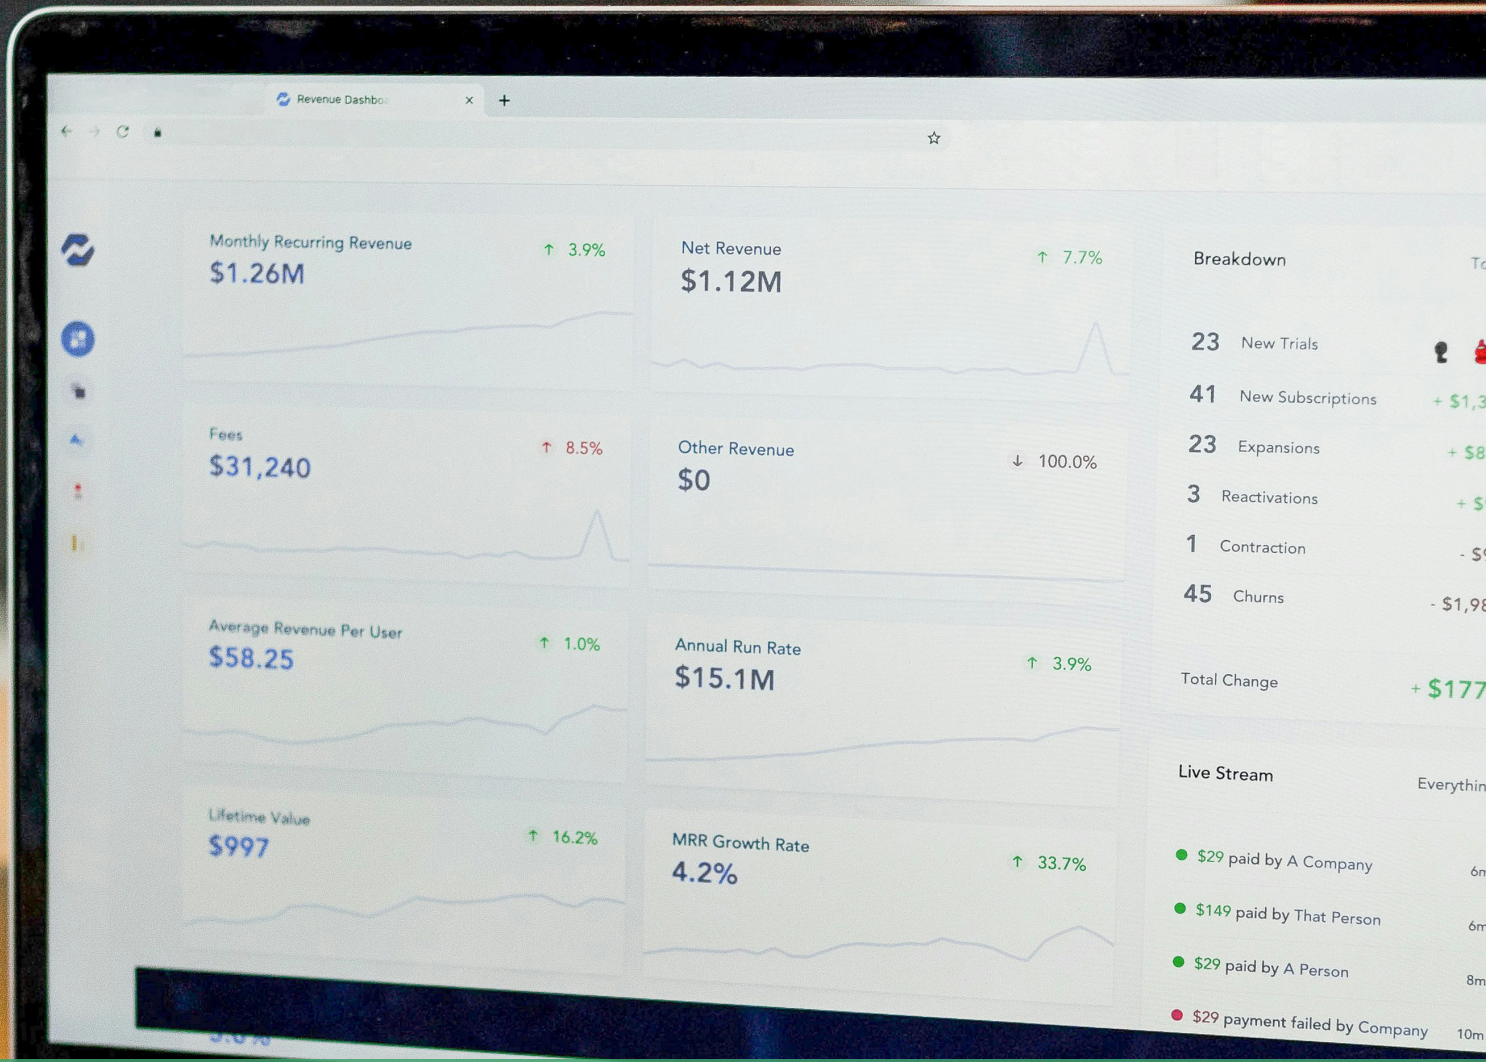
Revenue Dashbo
×
+

Monthly Recurring Revenue
$1.26M
↑ 3.9%

Net Revenue
$1.12M
↑ 7.7%

Breakdown
T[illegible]

23 New Trials
41 New Subscriptions + $1,3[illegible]
23 Expansions + $8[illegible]
3 Reactivations + $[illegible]
1 Contraction - $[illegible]
45 Churns - $1,9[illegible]

Total Change + $177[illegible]

Fees
$31,240
↑ 8.5%

Other Revenue
$0
↓ 100.0%

Average Revenue Per User
$58.25
↑ 1.0%

Annual Run Rate
$15.1M
↑ 3.9%

Live Stream
Everythin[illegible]

$29 paid by A Company 6m
$149 paid by That Person 6m
$29 paid by A Person 8m
$29 payment failed by Company 10m

Lifetime Value
$997
↑ 16.2%

MRR Growth Rate
4.2%
↑ 33.7%